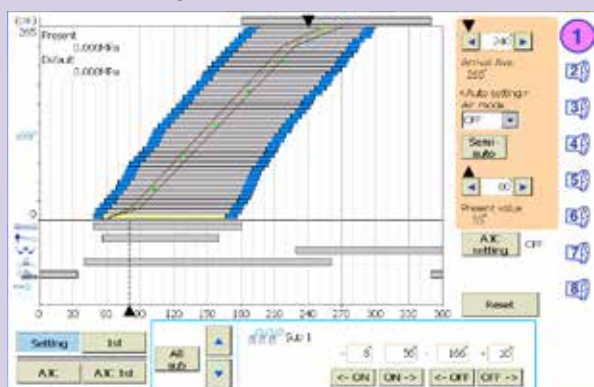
265
Present 0.000MPa
Default 0.000MPa
0
0 30 60 90 120 150 180 210 240 270 300 330 360
240
Arrival time 265°
<Auto setting> Air mode
OFF
Semi-auto
60
Present value 10°
A/C setting OFF
Reset
1
2
3
4
5
6
7
8
Setting
1st
A/C
A/C 1st
All sub
Sub 1
- 6 56 - 166 - 20
<- ON
ON ->
<- OFF
OFF ->